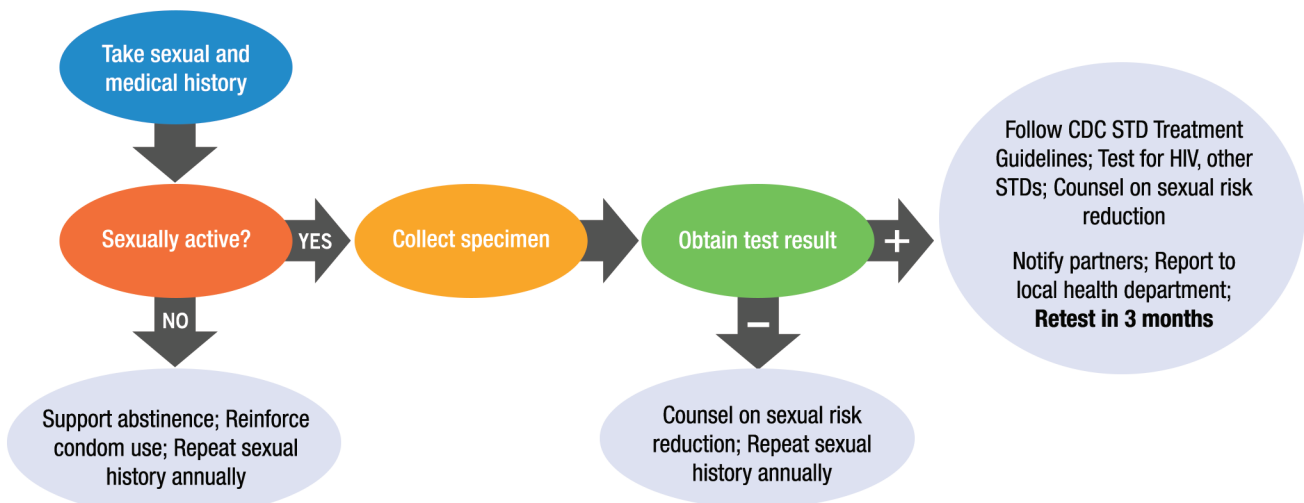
Take sexual and medical history

Sexually active?

YES

NO

Support abstinence; Reinforce condom use; Repeat sexual history annually

Collect specimen

Obtain test result

+

Follow CDC STD Treatment Guidelines; Test for HIV, other STDs; Counsel on sexual risk reduction

Notify partners; Report to local health department; **Retest in 3 months**

–

Counsel on sexual risk reduction; Repeat sexual history annually